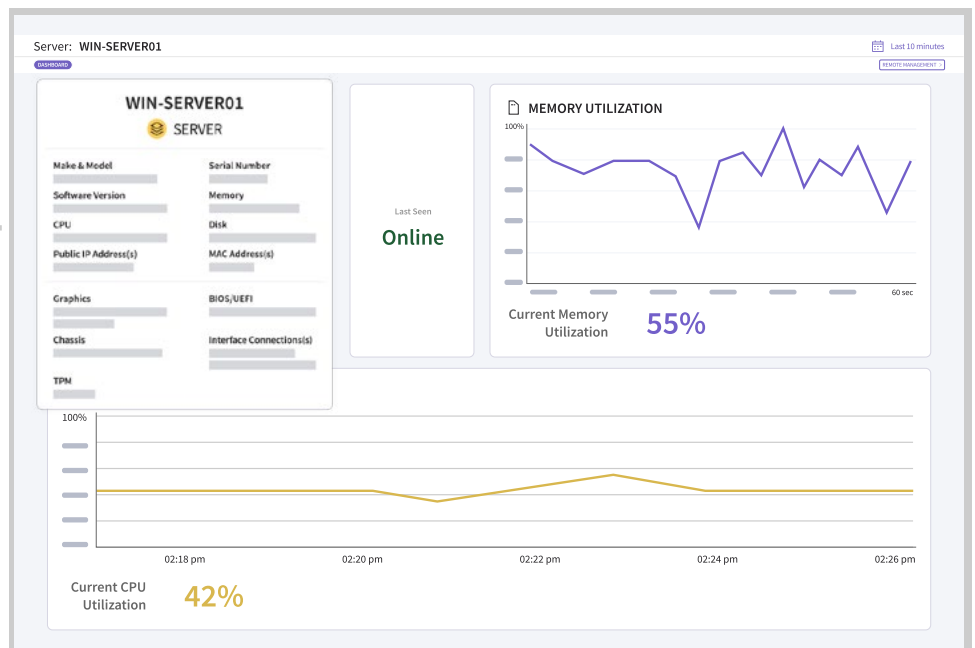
Server: WIN-SERVER01

Last 10 minutes

DASHBOARD

REMOTE MANAGEMENT

WIN-SERVER01

SERVER

Make & Model

Serial Number

Software Version

Memory

CPU

Disk

Public IP Address(s)

MAC Address(s)

Graphics

BIOS/UEFI

Chassis

Interface Connections(s)

TPM

Last Seen

Online

MEMORY UTILIZATION

100%

60 sec

Current Memory Utilization

55%

100%

02:18 pm

02:20 pm

02:22 pm

02:24 pm

02:26 pm

Current CPU Utilization

42%